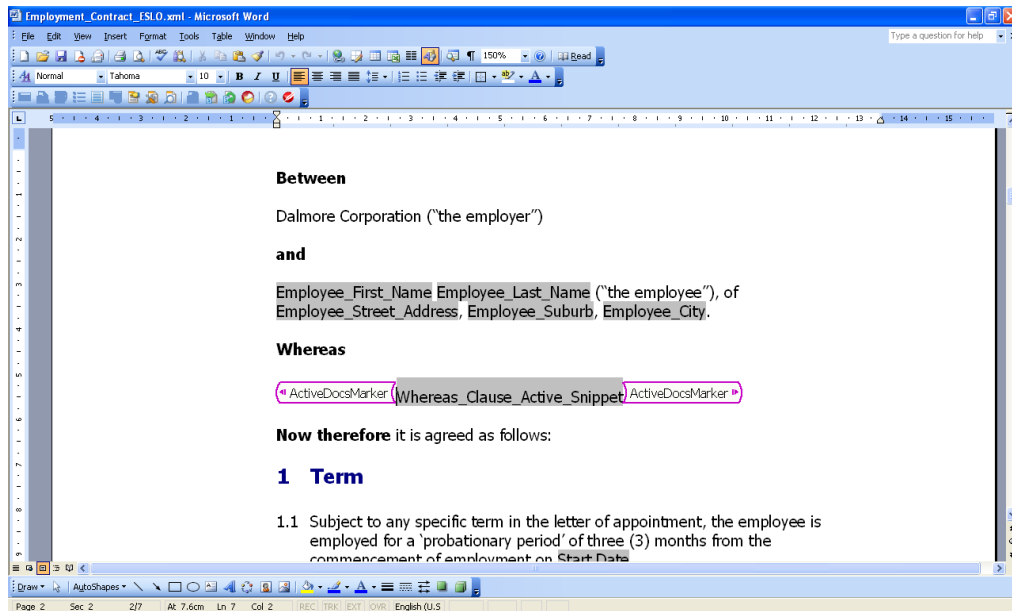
Employment_Contract_ESLO.xml - Microsoft Word

File Edit View Insert Format Tools Table Window Help

Type a question for help

150% Read

Normal Tahoma 10 B I U

Between

Dalmore Corporation ("the employer")

and

Employee_First_Name Employee_Last_Name ("the employee"), of Employee_Street_Address, Employee_Suburb, Employee_City.

Whereas

ActiveDocsMarker Whereas_Clause_Active_Snippet ActiveDocsMarker

Now therefore it is agreed as follows:

1 Term

1.1 Subject to any specific term in the letter of appointment, the employee is employed for a 'probationary period' of three (3) months from the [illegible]

Draw AutoShapes

Page 2 Sec 2 2/7 At 7.6cm Ln 7 Col 2 REC TRK EXT OVR English (U.S